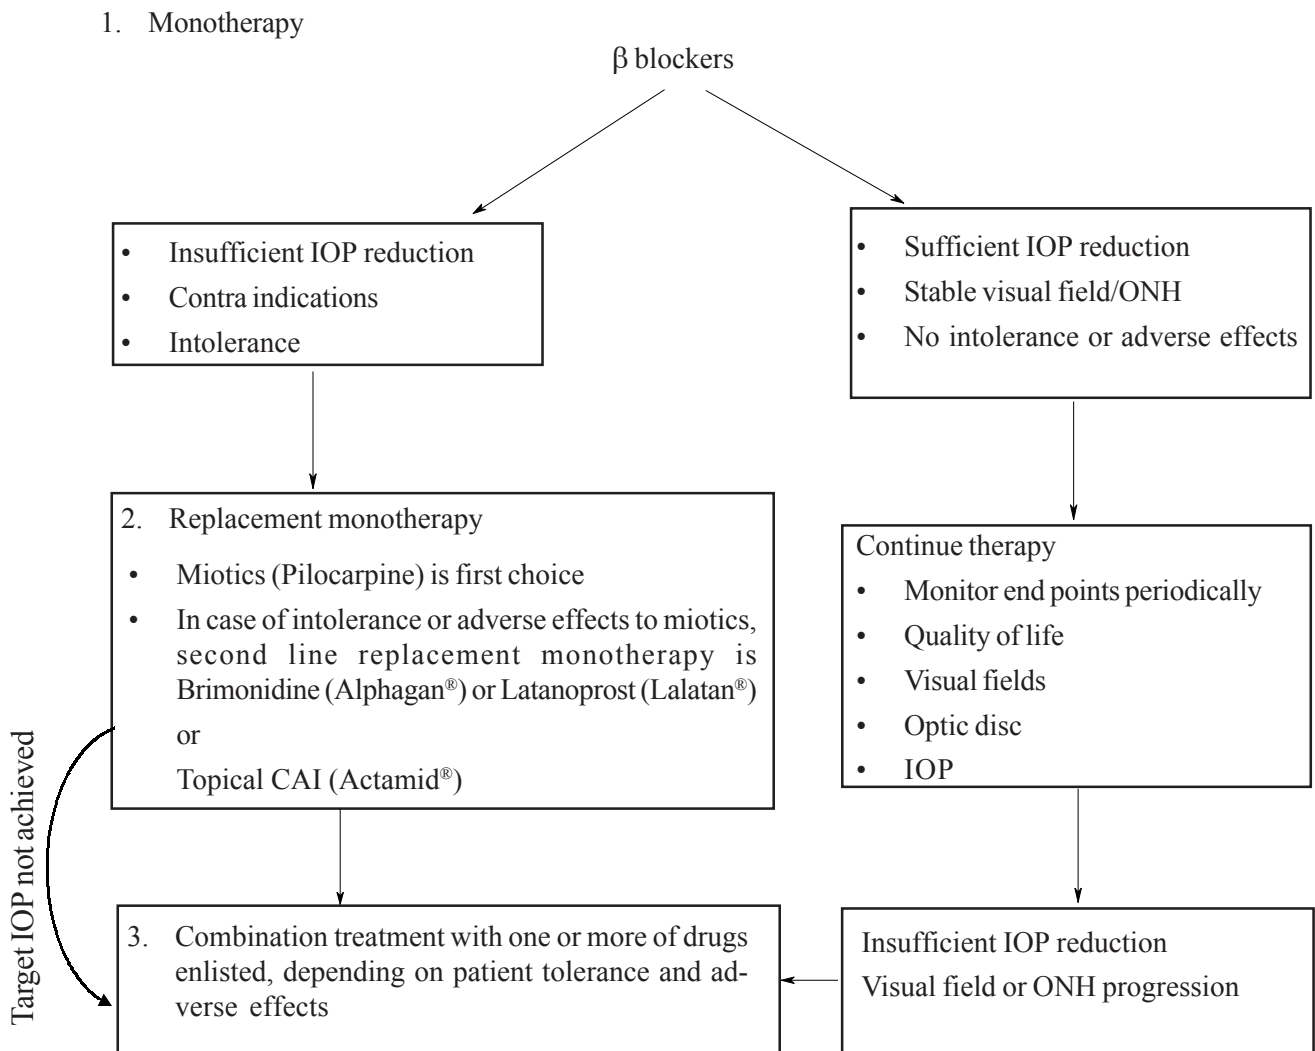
1. Monotherapy

$\beta$ blockers

- Insufficient IOP reduction
- Contra indications
- Intolerance

- Sufficient IOP reduction
- Stable visual field/ONH
- No intolerance or adverse effects

2. Replacement monotherapy
- Miotics (Pilocarpine) is first choice
- In case of intolerance or adverse effects to miotics, second line replacement monotherapy is Brimonidine (Alphagan®) or Latanoprost (Lalatan®)

or

Topical CAI (Actamid®)

Continue therapy
- Monitor end points periodically
- Quality of life
- Visual fields
- Optic disc
- IOP

Target IOP not achieved

3. Combination treatment with one or more of drugs enlisted, depending on patient tolerance and adverse effects

Insufficient IOP reduction
Visual field or ONH progression